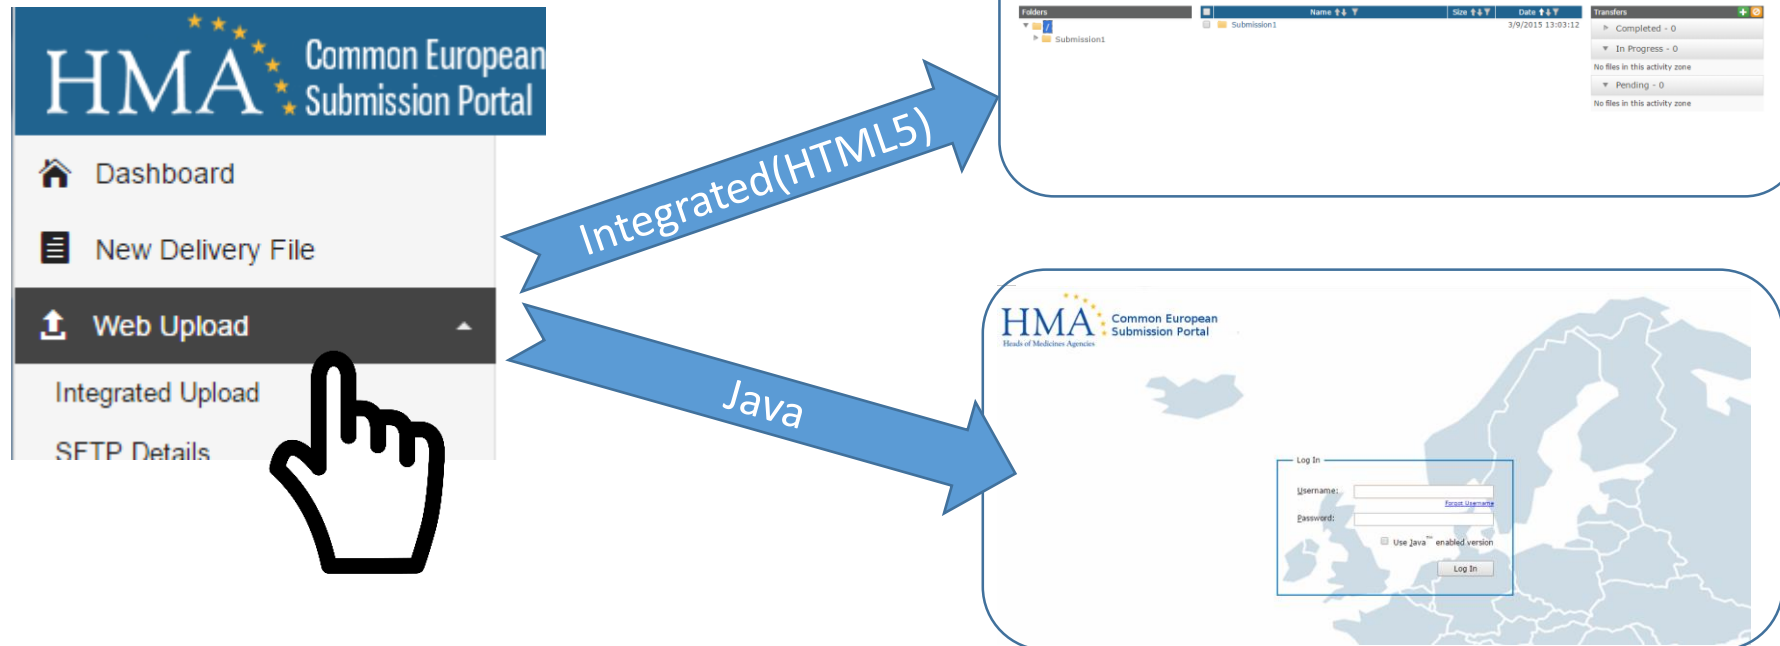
HMA Common European Submission Portal

Dashboard

New Delivery File

Web Upload

Integrated Upload

SFTP Details

Integrated(HTML5)

Java

Folders

/

Submission1

Name

Size

Date

Submission1

3/9/2015 13:03:12

Transfers

Completed - 0

In Progress - 0

No files in this activity zone

Pending - 0

No files in this activity zone

HMA Common European Submission Portal

Heads of Medicines Agencies

Log In

Username:

Forgot Username

Password:

Use Java™ enabled version

Log In